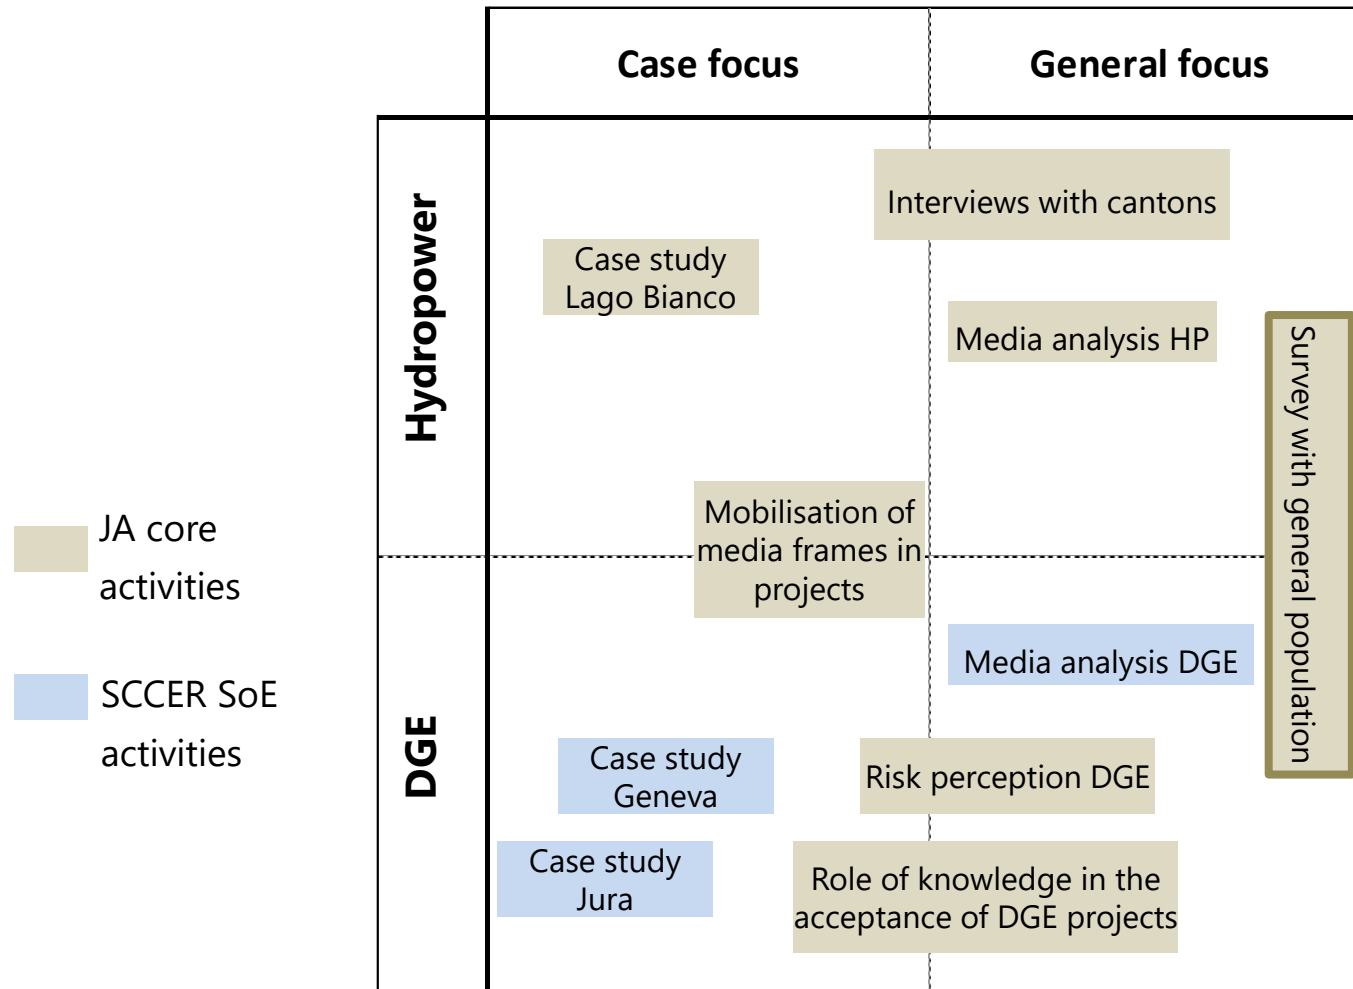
Case focus

General focus

Hydropower

DGE

Interviews with cantons

Case study Lago Bianco

Media analysis HP

Survey with general population

Mobilisation of media frames in projects

Media analysis DGE

Case study Geneva

Risk perception DGE

Case study Jura

Role of knowledge in the acceptance of DGE projects

JA core activities

SCCER SoE activities